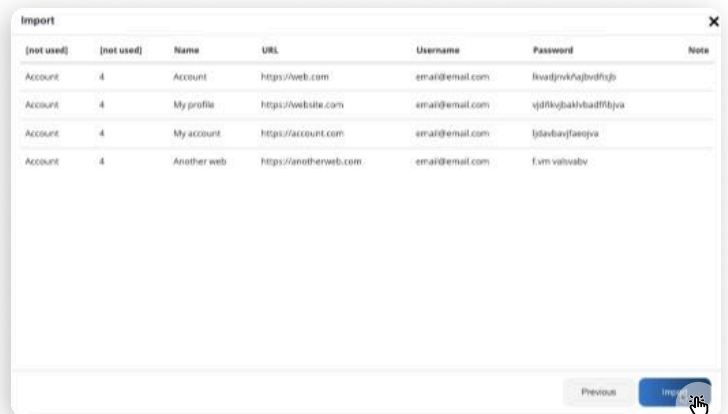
Import

×

| [not used] | [not used] | Name | URL | Username | Password | Note |
|---|---|---|---|---|---|---|
| Account | 4 | Account | https://web.com | email@email.com | lkvadjnvkfiajbvdfioj | |
| Account | 4 | My profile | https://website.com | email@email.com | vjdfikvjbaklvbadffibjva | |
| Account | 4 | My account | https://account.com | email@email.com | ljdavbavjfaeojva | |
| Account | 4 | Another web | https://anotherweb.com | email@email.com | f.vm valsvabv | |

Previous

Import